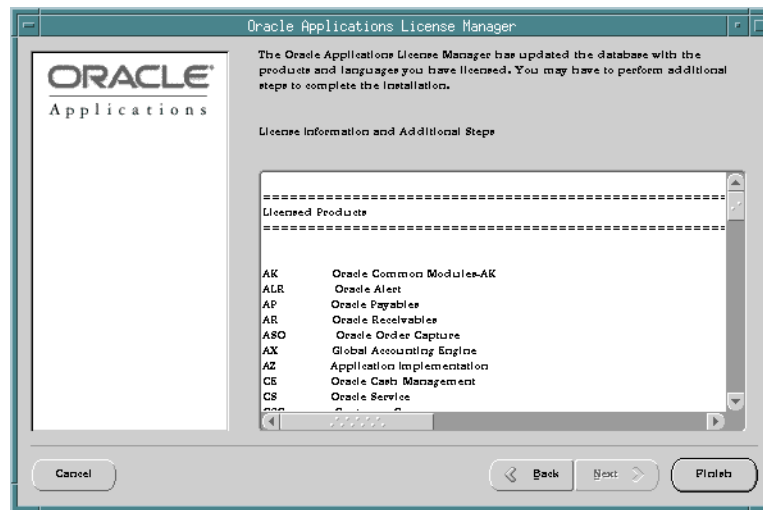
Oracle Applications License Manager

ORACLE
Applications

The Oracle Applications License Manager has updated the database with the products and languages you have licensed. You may have to perform additional steps to complete the installation.

License Information and Additional Steps

==========================================
Licensed Products
==========================================

AK Oracle Common Modules-AK
ALR Oracle Alert
AP Oracle Payables
AR Oracle Receivables
ASO Oracle Order Capture
AX Global Accounting Engine
AZ Application Implementation
CE Oracle Cash Management
CS Oracle Service
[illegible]

Cancel

Back Next Finish